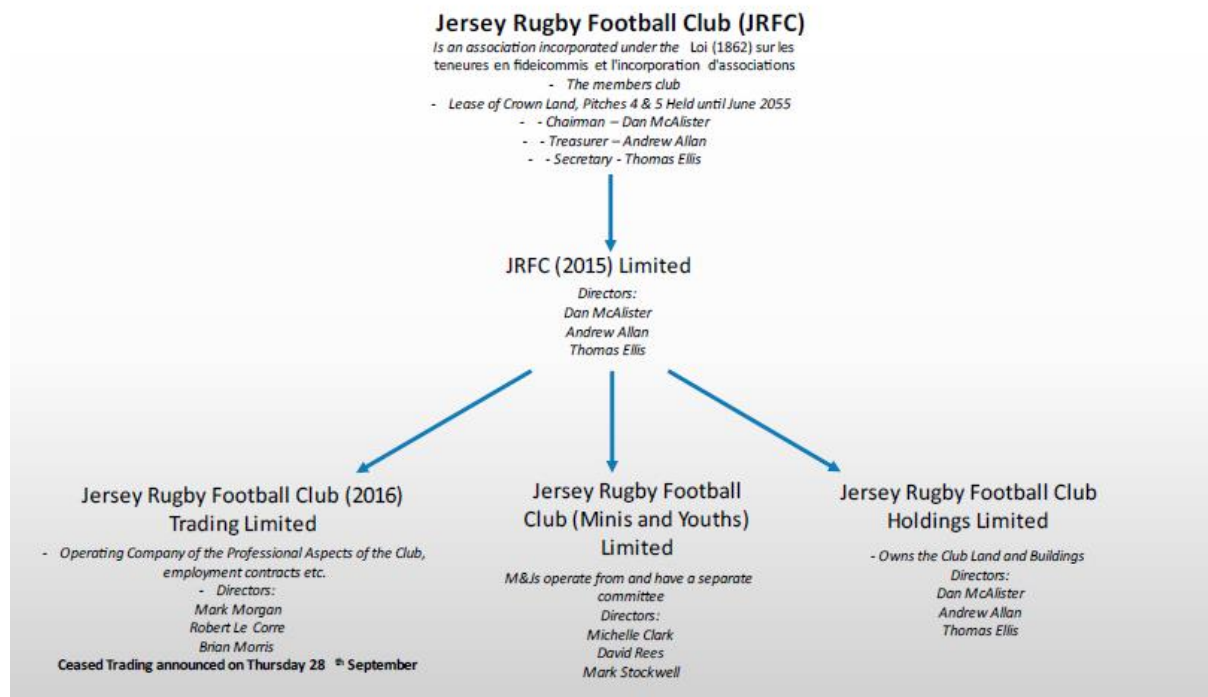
Jersey Rugby Football Club (JRFC)

Is an association incorporated under the Loi (1862) sur les teneures en fideicommis et l'incorporation d'associations

- The members club
- Lease of Crown Land, Pitches 4 & 5 Held until June 2055
- - Chairman – Dan McAlister
- - Treasurer – Andrew Allan
- - Secretary - Thomas Ellis

JRFC (2015) Limited

Directors:
Dan McAlister
Andrew Allan
Thomas Ellis

Jersey Rugby Football Club (2016) Trading Limited

- Operating Company of the Professional Aspects of the Club, employment contracts etc.
- Directors:
Mark Morgan
Robert Le Corre
Brian Morris
Ceased Trading announced on Thursday 28 th September

Jersey Rugby Football Club (Minis and Youths) Limited

M&Js operate from and have a separate committee
Directors:
Michelle Clark
David Rees
Mark Stockwell

Jersey Rugby Football Club Holdings Limited

- Owns the Club Land and Buildings
Directors:
Dan McAlister
Andrew Allan
Thomas Ellis